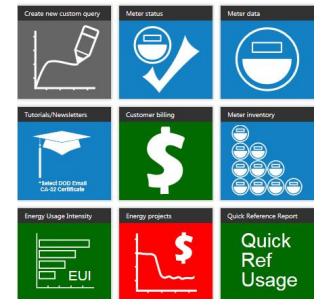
Create new custom query

Meter status

Meter data

Tutorials/Newsletters

*Select DOD Email CA-32 Certificate

Customer billing

$

Meter inventory

Energy Usage Intensity

EUI

Energy projects

$

Quick Reference Report

Quick Ref Usage